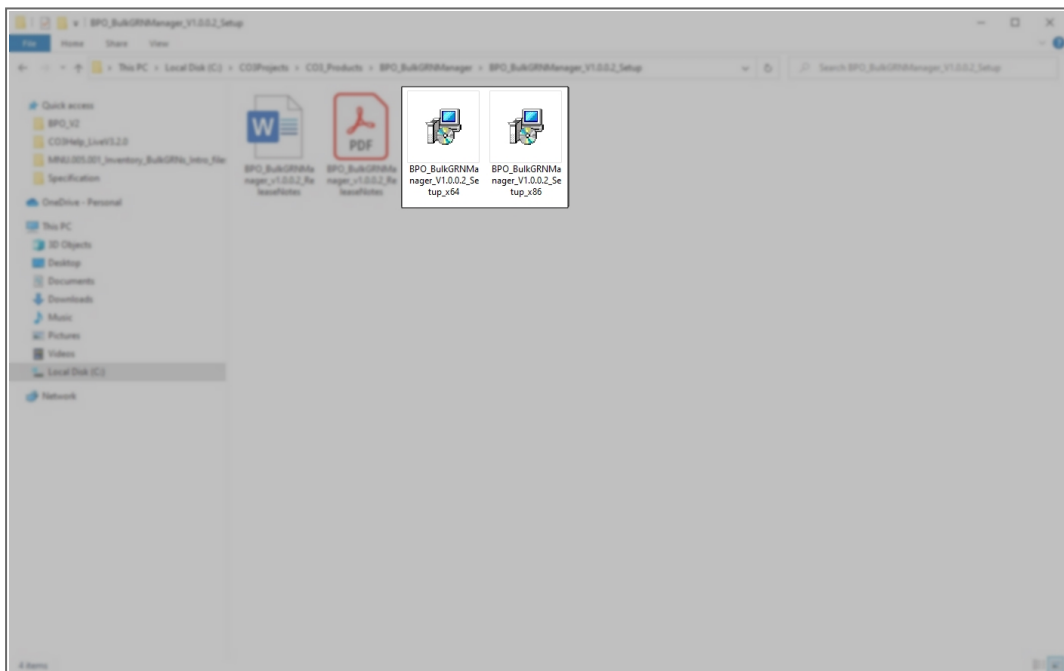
BPO_BulkGRNManager_V1.0.0.2_Setup

File Home Share View

This PC > Local Disk (C:) > CO3Projects > CO3_Products > BPO_BulkGRNManager > BPO_BulkGRNManager_V1.0.0.2_Setup

Search BPO_BulkGRNManager_V1.0.0.2_Setup

Quick access
BPO_V2
CO3Help_LiveV3.2.0
MNU.005.001_Inventory_BulkGRNs_Intro_file
Specification
OneDrive - Personal
This PC
3D Objects
Desktop
Documents
Downloads
Music
Pictures
Videos
Local Disk (C:)
Network

W

BPO_BulkGRNManager_V1.0.0.2_ReleaseNotes

PDF

BPO_BulkGRNManager_V1.0.0.2_ReleaseNotes

BPO_BulkGRNManager_V1.0.0.2_Setup_x64

BPO_BulkGRNManager_V1.0.0.2_Setup_x86

4 items